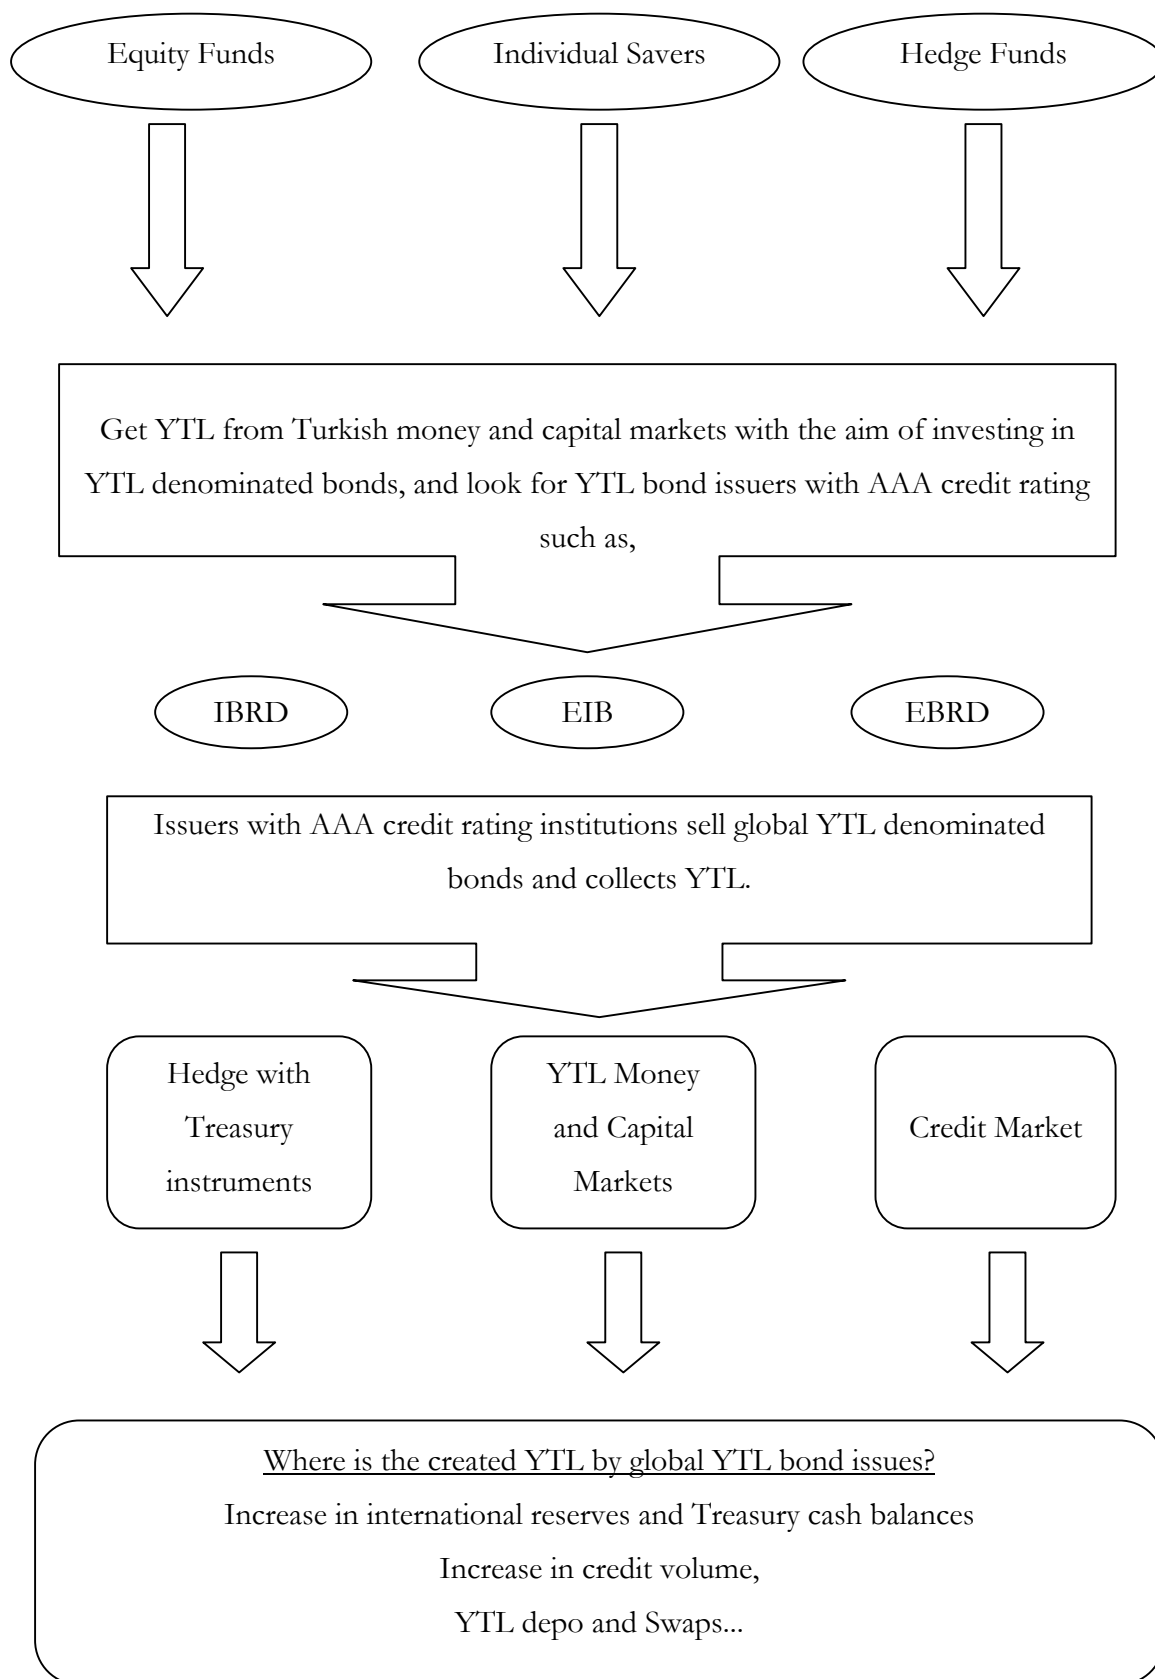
Equity Funds

Individual Savers

Hedge Funds

Get YTL from Turkish money and capital markets with the aim of investing in YTL denominated bonds, and look for YTL bond issuers with AAA credit rating such as,

IBRD

EIB

EBRD

Issuers with AAA credit rating institutions sell global YTL denominated bonds and collects YTL.

Hedge with Treasury instruments

YTL Money and Capital Markets

Credit Market

Where is the created YTL by global YTL bond issues?

Increase in international reserves and Treasury cash balances

Increase in credit volume,

YTL depo and Swaps...